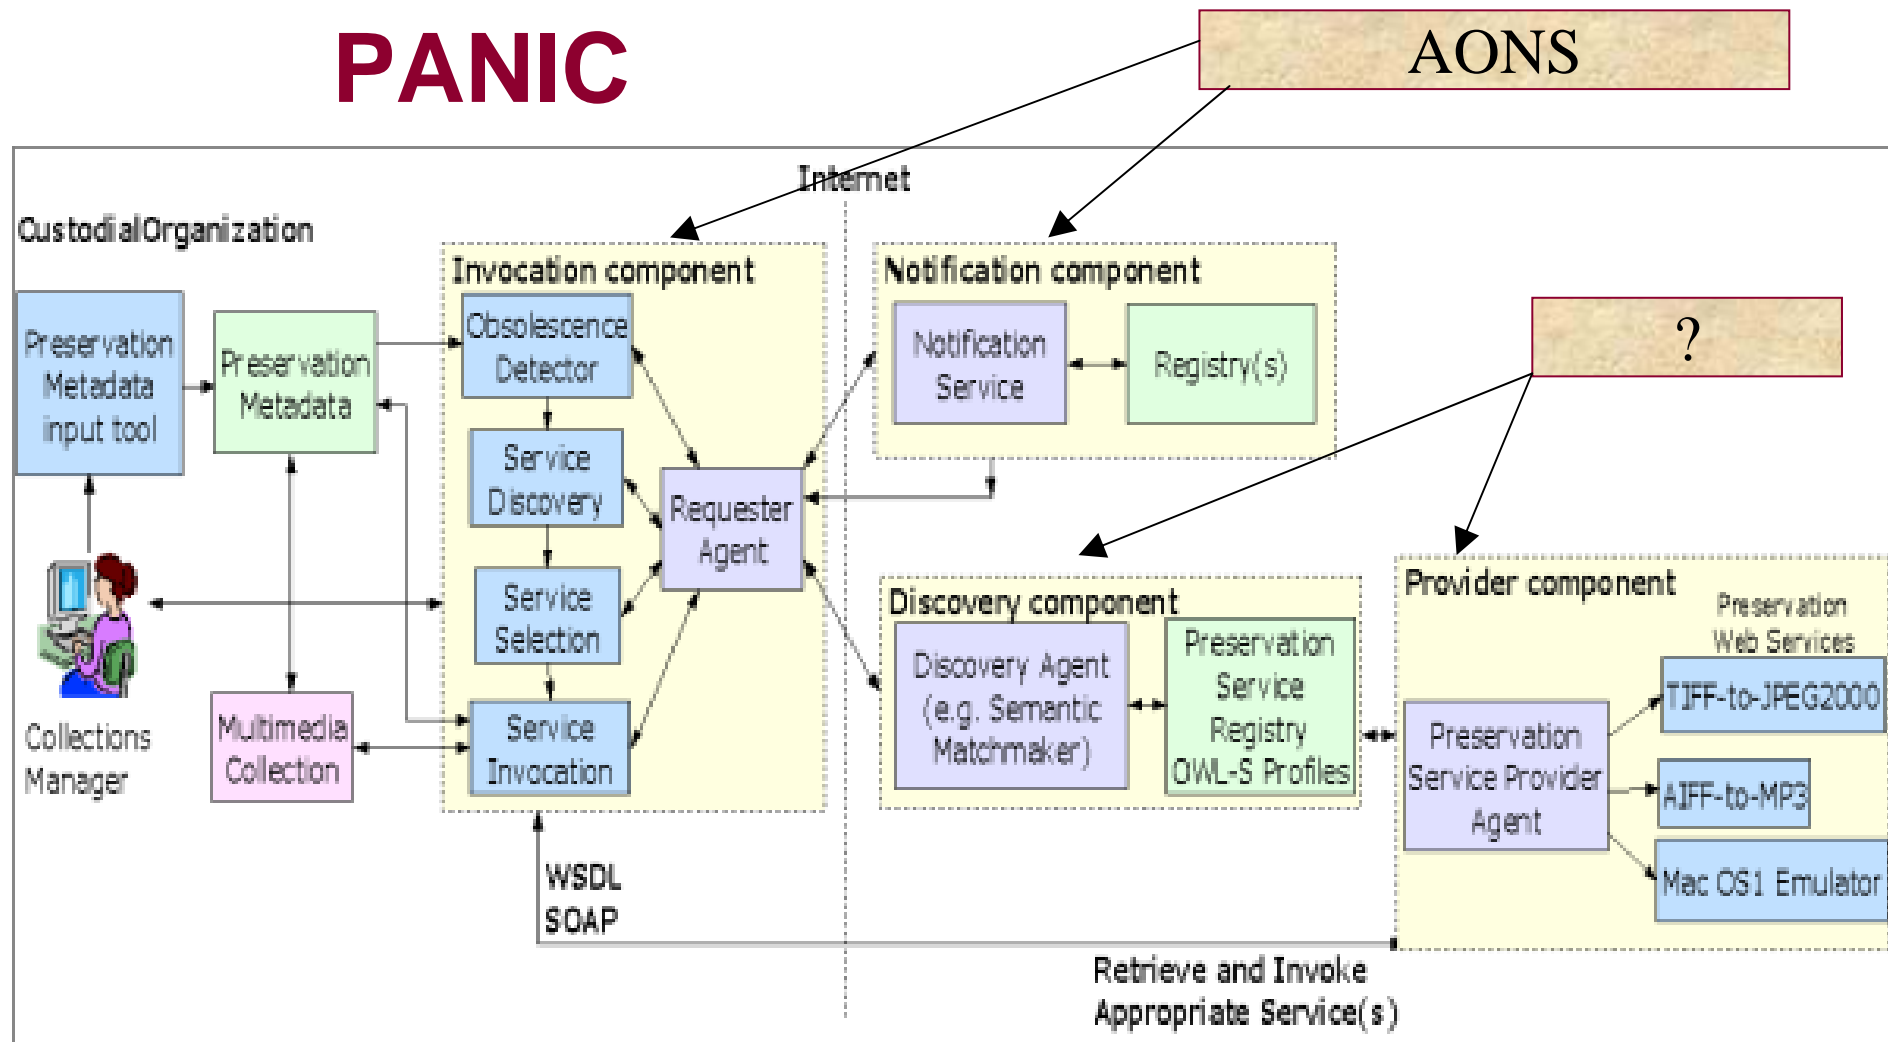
PANIC

AONS

Internet

CustodialOrganization

Invocation component

Notification component

?

Preservation Metadata input tool

Preservation Metadata

Obsolescence Detector

Service Discovery

Service Selection

Service Invocation

Requester Agent

Notification Service

Registry(s)

Collections Manager

Multimedia Collection

Discovery component

Discovery Agent (e.g. Semantic Matchmaker)

Preservation Service Registry OWL-S Profiles

Provider component

Preservation Web Services

Preservation Service Provider Agent

TIFF-to-JPEG2000

AIFF-to-MP3

Mac OS1 Emulator

WSDL
SOAP

Retrieve and Invoke Appropriate Service(s)